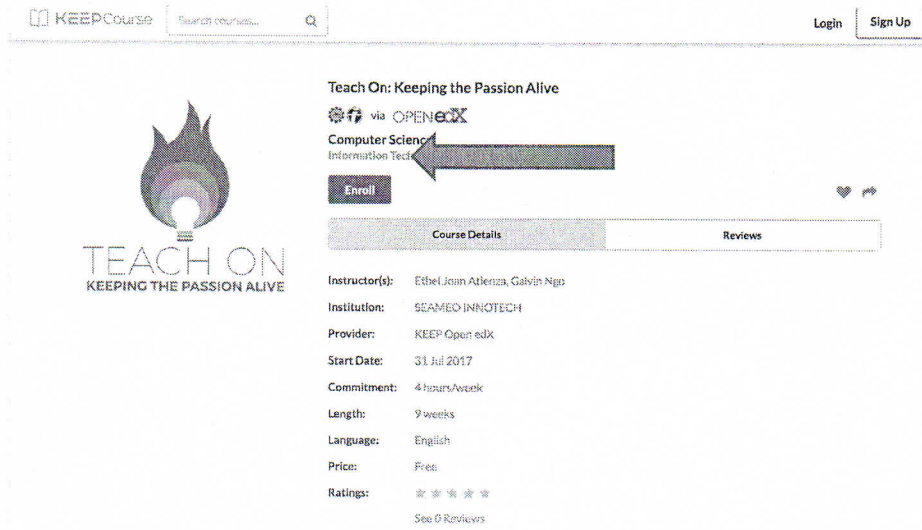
KEEPCourse Search courses...

Login Sign Up

Teach On: Keeping the Passion Alive

via OPENedX

Computer Scienc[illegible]
Information Tech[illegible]

Enroll

TEACH ON
KEEPING THE PASSION ALIVE

| Course Details | Reviews |
|---|---|

| | |
|---|---|
| Instructor(s): | Ethel Joan Atienza, Galvin Ngo |
| Institution: | SEAMEO INNOTECH |
| Provider: | KEEP Open edX |
| Start Date: | 31 Jul 2017 |
| Commitment: | 4 hours/week |
| Length: | 9 weeks |
| Language: | English |
| Price: | Free |
| Ratings: | |

See 0 Reviews